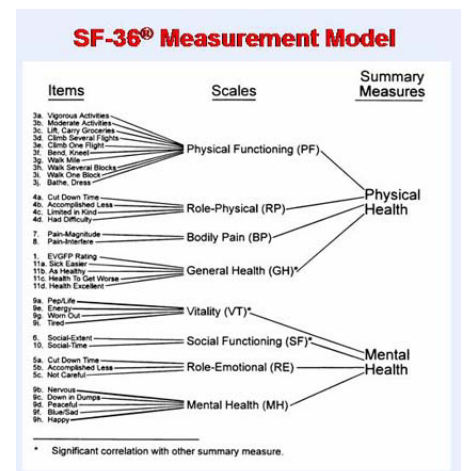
SF-36® Measurement Model

Items

Scales

Summary Measures

3a. Vigorous Activities
3b. Moderate Activities
3c. Lift, Carry Groceries
3d. Climb Several Flights
3e. Climb One Flight
3f. Bend, Kneel
3g. Walk Mile
3h. Walk Several Blocks
3i. Walk One Block
3j. Bathe, Dress

Physical Functioning (PF)

4a. Cut Down Time
4b. Accomplished Less
4c. Limited in Kind
4d. Had Difficulty

Role-Physical (RP)

7. Pain-Magnitude
8. Pain-Interfere

Bodily Pain (BP)

1. EVGFP Rating
11a. Sick Easier
11b. As Healthy
11c. Health To Get Worse
11d. Health Excellent

General Health (GH)*

Physical Health

9a. Pep/Life
9e. Energy
9g. Worn Out
9i. Tired

Vitality (VT)*

6. Social-Extent
10. Social-Time

Social Functioning (SF)*

5a. Cut Down Time
5b. Accomplished Less
5c. Not Careful

Role-Emotional (RE)

9b. Nervous
9c. Down in Dumps
9d. Peaceful
9f. Blue/Sad
9h. Happy

Mental Health (MH)

Mental Health

* Significant correlation with other summary measure.